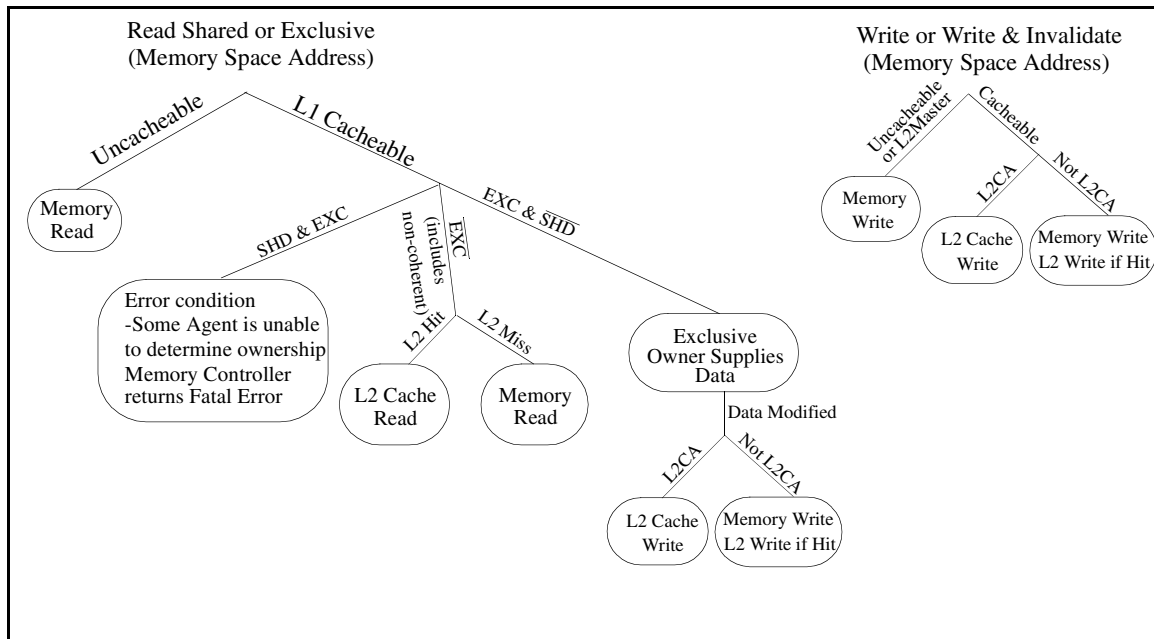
Read Shared or Exclusive
(Memory Space Address)

Uncacheable

L1 Cacheable

Memory Read

SHD & EXC

$\overline{EXC}$ (includes non-coherent)

EXC & $\overline{SHD}$

Error condition
-Some Agent is unable to determine ownership
Memory Controller returns Fatal Error

L2 Hit

L2 Miss

L2 Cache Read

Memory Read

Exclusive Owner Supplies Data

Data Modified

L2CA

Not L2CA

L2 Cache Write

Memory Write
L2 Write if Hit

Write or Write & Invalidate
(Memory Space Address)

Uncacheable or L2Master

Cacheable

Memory Write

L2CA

Not L2CA

L2 Cache Write

Memory Write
L2 Write if Hit